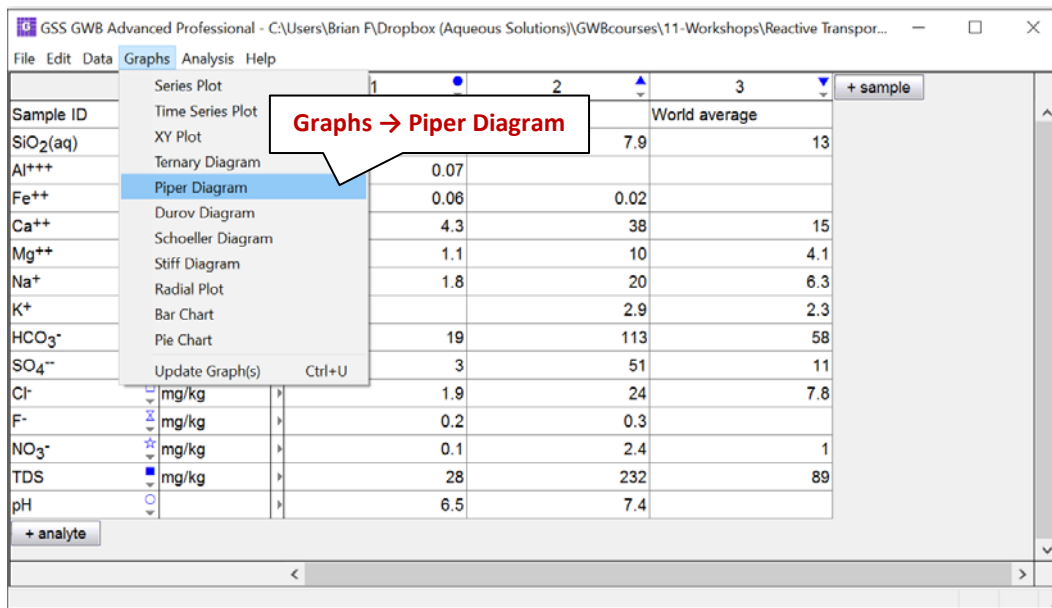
GSS GWB Advanced Professional - C:\Users\Brian F\Dropbox (Aqueous Solutions)\GWBcourses\11-Workshops\Reactive Transpor...

File Edit Data Graphs Analysis Help

Series Plot
Time Series Plot
XY Plot
Ternary Diagram
Piper Diagram
Durov Diagram
Schoeller Diagram
Stiff Diagram
Radial Plot
Bar Chart
Pie Chart
Update Graph(s) Ctrl+U

Graphs → Piper Diagram

| | | | 1 | 2 | 3 |
|---|---|---|---|---|---|
| Sample ID | | | | | World average |
| $SiO_2(aq)$ | | | | 7.9 | 13 |
| $Al^{+++}$ | | | 0.07 | | |
| $Fe^{++}$ | | | 0.06 | 0.02 | |
| $Ca^{++}$ | | | 4.3 | 38 | 15 |
| $Mg^{++}$ | | | 1.1 | 10 | 4.1 |
| $Na^+$ | | | 1.8 | 20 | 6.3 |
| $K^+$ | | | | 2.9 | 2.3 |
| $HCO_3^-$ | | | 19 | 113 | 58 |
| $SO_4^{--}$ | | | 3 | 51 | 11 |
| $Cl^-$ | mg/kg | | 1.9 | 24 | 7.8 |
| $F^-$ | mg/kg | | 0.2 | 0.3 | |
| $NO_3^-$ | mg/kg | | 0.1 | 2.4 | 1 |
| TDS | mg/kg | | 28 | 232 | 89 |
| pH | | | 6.5 | 7.4 | |

+ sample
+ analyte